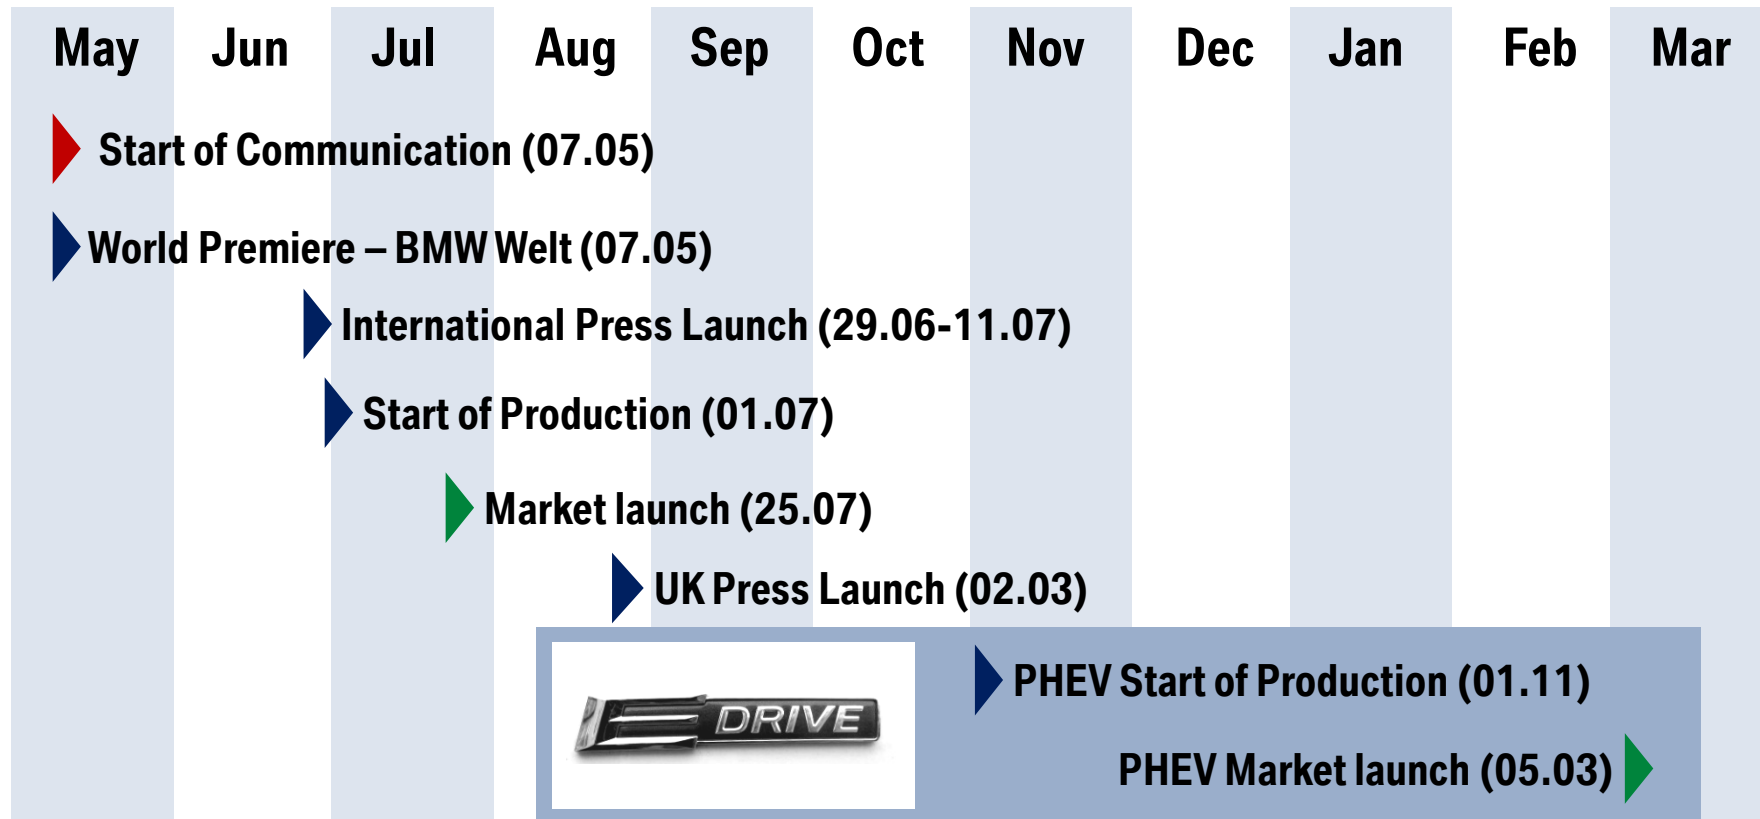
May Jun Jul Aug Sep Oct Nov Dec Jan Feb Mar

Start of Communication (07.05)

World Premiere – BMW Welt (07.05)

International Press Launch (29.06-11.07)

Start of Production (01.07)

Market launch (25.07)

UK Press Launch (02.03)

eDRIVE

PHEV Start of Production (01.11)

PHEV Market launch (05.03)